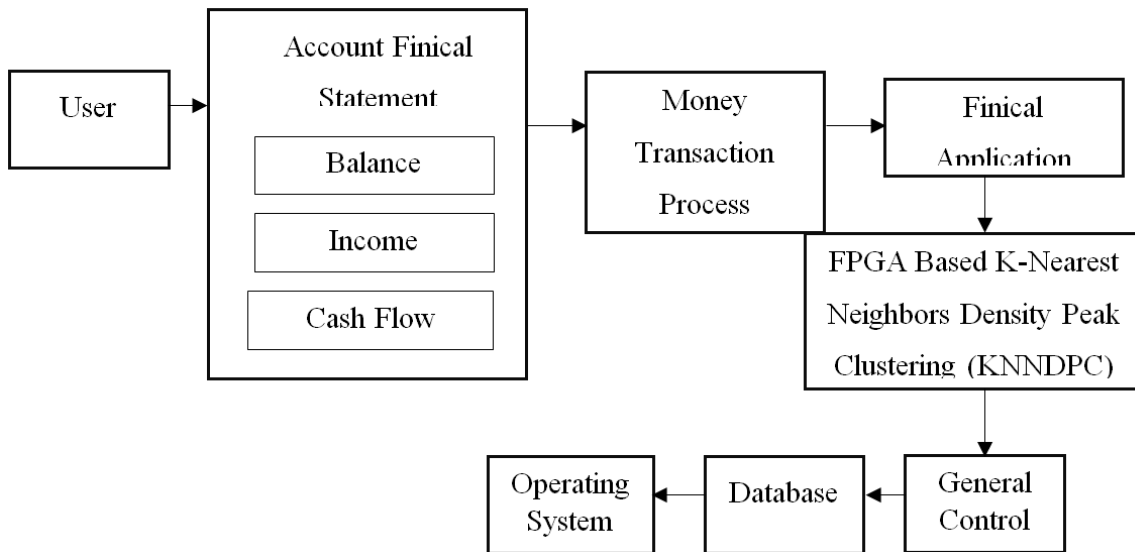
User

Account Finical Statement

Balance

Income

Cash Flow

Money Transaction Process

Finical Application

FPGA Based K-Nearest Neighbors Density Peak Clustering (KNNDPC)

General Control

Database

Operating System